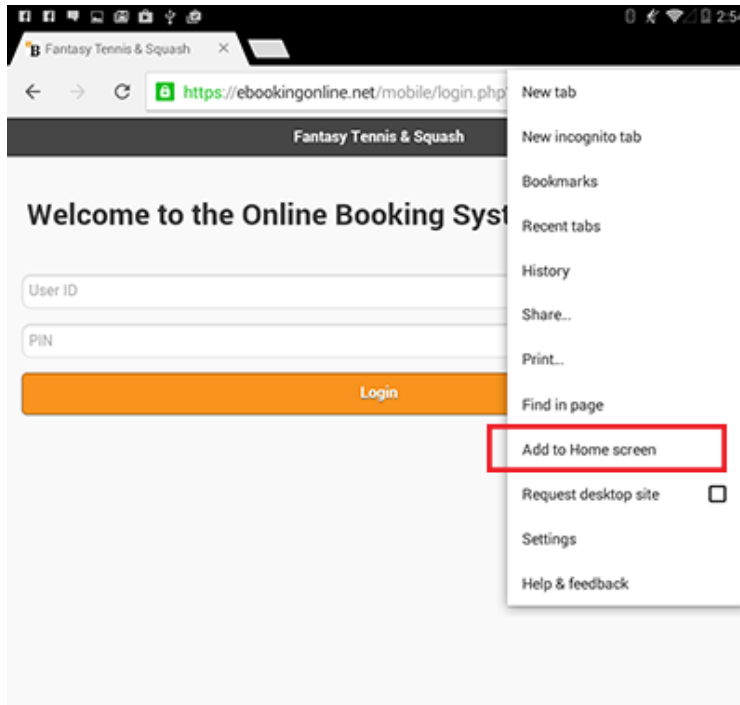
2:54

Fantasy Tennis & Squash

https://ebookingonline.net/mobile/login.php

Fantasy Tennis & Squash

Welcome to the Online Booking Syst

User ID

PIN

Login

New tab
New incognito tab
Bookmarks
Recent tabs
History
Share..
Print..
Find in page
Add to Home screen
Request desktop site
Settings
Help & feedback